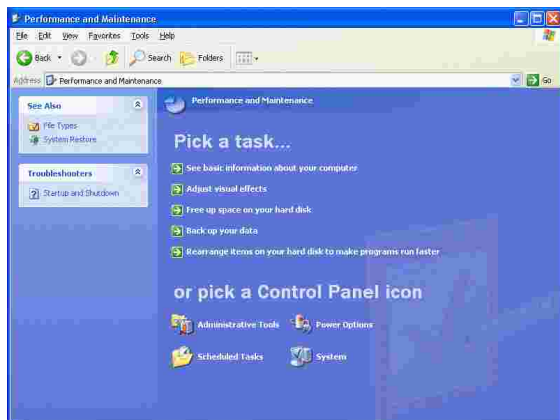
Performance and Maintenance

File Edit View Favorites Tools Help

Back Search Folders

Address Performance and Maintenance Go

See Also

File Types

System Restore

Troubleshooters

Startup and Shutdown

Performance and Maintenance

Pick a task...

See basic information about your computer

Adjust visual effects

Free up space on your hard disk

Back up your data

Rearrange items on your hard disk to make programs run faster

or pick a Control Panel icon

Administrative Tools

Power Options

Scheduled Tasks

System